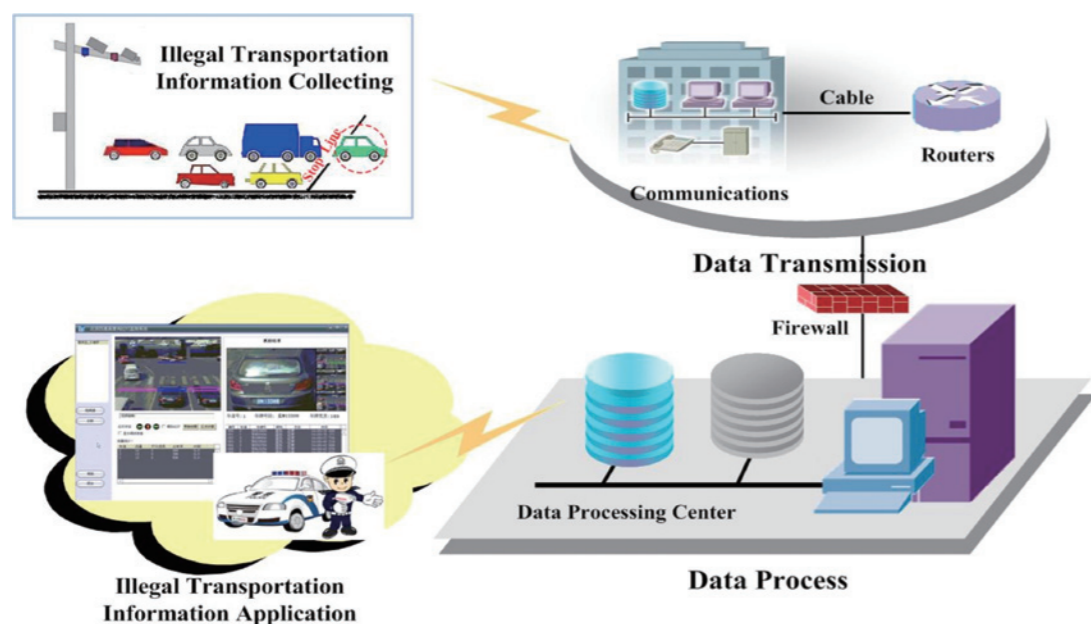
Illegal Transportation Information Collecting

Stop Line

Cable

Routers

Communications

Data Transmission

Firewall

Data Processing Center

Data Process

Illegal Transportation Information Application